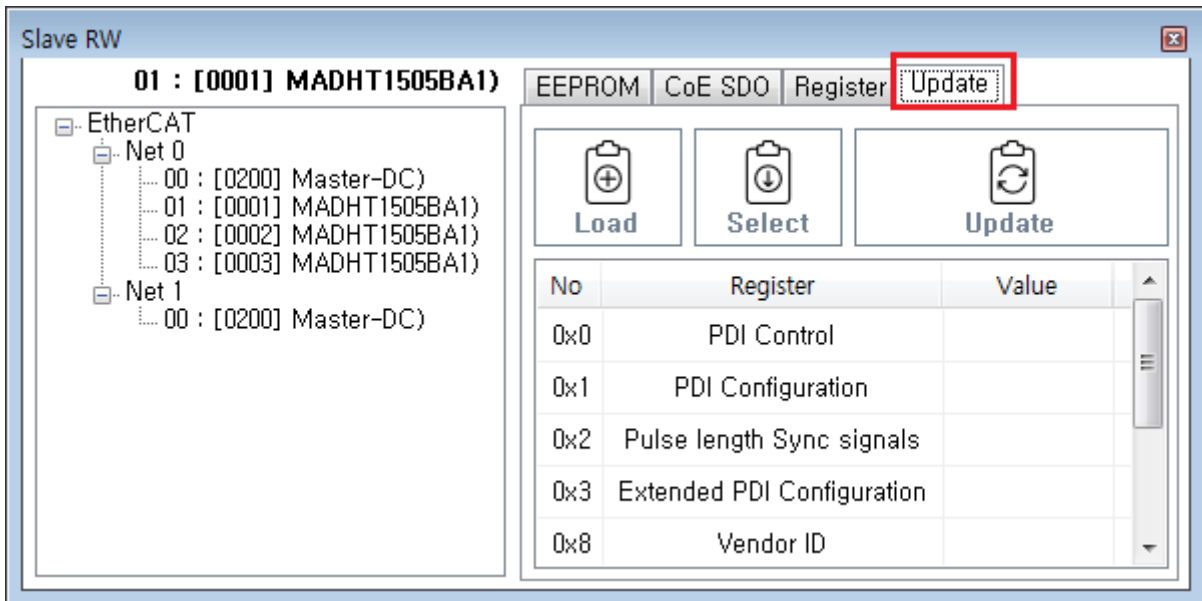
Slave RW

01 : [0001] MADHT1505BA1)

EtherCAT
Net 0
00 : [0200] Master-DC)
01 : [0001] MADHT1505BA1)
02 : [0002] MADHT1505BA1)
03 : [0003] MADHT1505BA1)
Net 1
00 : [0200] Master-DC)

EEPROM | CoE SDO | Register | Update

Load
Select
Update

| No | Register | Value |
|---|---|---|
| 0x0 | PDI Control | |
| 0x1 | PDI Configuration | |
| 0x2 | Pulse length Sync signals | |
| 0x3 | Extended PDI Configuration | |
| 0x8 | Vendor ID | |